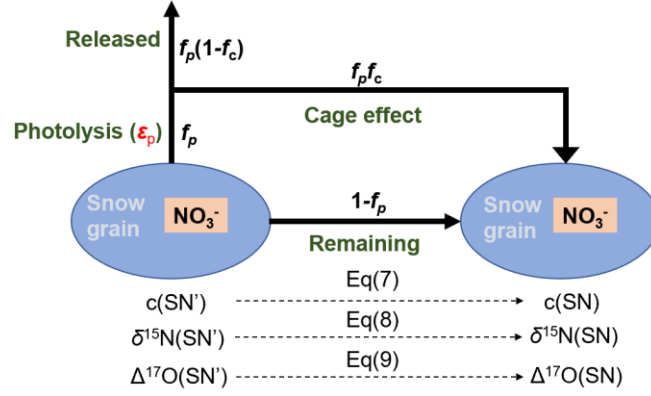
Released $f_p(1-f_c)$

$f_p f_c$

Cage effect

Photolysis ($\varepsilon_p$) $f_p$

Snow grain $NO_3^-$

$1-f_p$

Remaining

Snow grain $NO_3^-$

c(SN') Eq(7) c(SN)

$\delta^{15}$N(SN') Eq(8) $\delta^{15}$N(SN)

$\Delta^{17}$O(SN') Eq(9) $\Delta^{17}$O(SN)